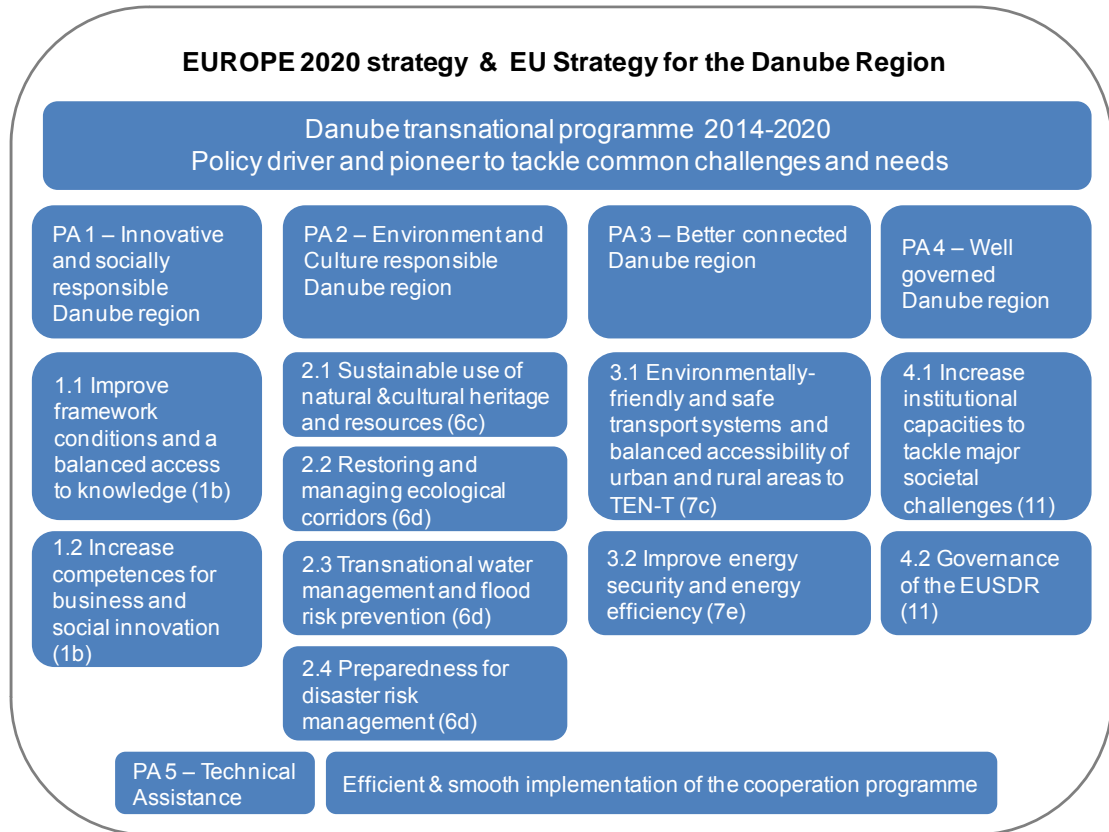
EUROPE 2020 strategy & EU Strategy for the Danube Region

Danube transnational programme 2014-2020
Policy driver and pioneer to tackle common challenges and needs

PA 1 – Innovative and socially responsible Danube region

PA 2 – Environment and Culture responsible Danube region

PA 3 – Better connected Danube region

PA 4 – Well governed Danube region

1.1 Improve framework conditions and a balanced access to knowledge (1b)

1.2 Increase competences for business and social innovation (1b)

2.1 Sustainable use of natural &cultural heritage and resources (6c)

2.2 Restoring and managing ecological corridors (6d)

2.3 Transnational water management and flood risk prevention (6d)

2.4 Preparedness for disaster risk management (6d)

3.1 Environmentally-friendly and safe transport systems and balanced accessibility of urban and rural areas to TEN-T (7c)

3.2 Improve energy security and energy efficiency (7e)

4.1 Increase institutional capacities to tackle major societal challenges (11)

4.2 Governance of the EUSDR (11)

PA 5 – Technical Assistance

Efficient & smooth implementation of the cooperation programme